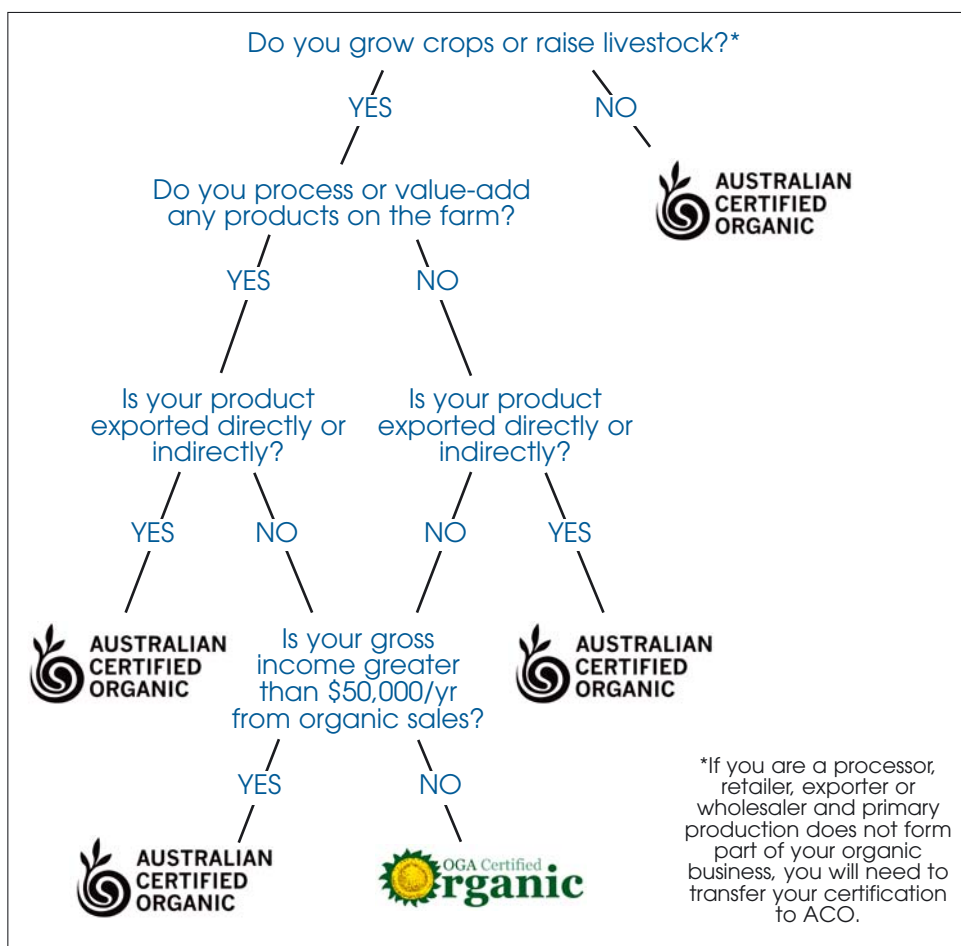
Do you grow crops or raise livestock?*

YES

NO

AUSTRALIAN CERTIFIED ORGANIC

Do you process or value-add any products on the farm?

YES

NO

Is your product exported directly or indirectly?

Is your product exported directly or indirectly?

YES

NO

NO

YES

AUSTRALIAN CERTIFIED ORGANIC

Is your gross income greater than $50,000/yr from organic sales?

AUSTRALIAN CERTIFIED ORGANIC

YES

NO

AUSTRALIAN CERTIFIED ORGANIC

OGA Certified Organic

*If you are a processor, retailer, exporter or wholesaler and primary production does not form part of your organic business, you will need to transfer your certification to ACO.